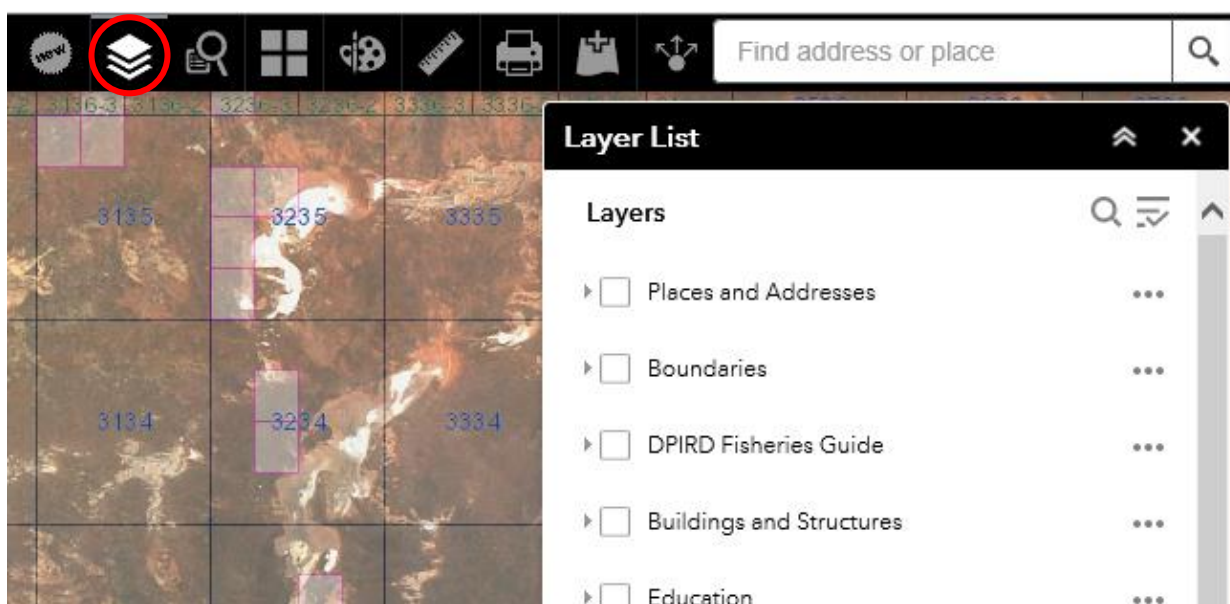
new

Find address or place

3136-3 3136-2 3236-3 3236-2 3336-3 3336

3135

3235

3335

3134

3234

3334

Layer List

Layers

Places and Addresses

Boundaries

DPIRD Fisheries Guide

Buildings and Structures

Education